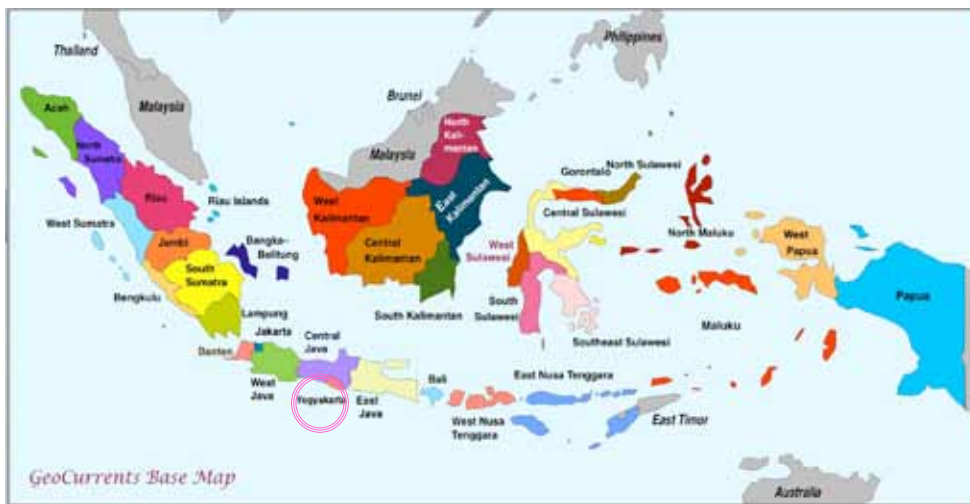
Thailand

Philippines

Malaysia

Brunei

Malaysia

Aceh

North Sumatra

Riau

Riau Islands

West Sumatra

Jambi

Bangka-Belitung

South Sumatra

Bengkulu

Lampung

Jakarta

Banten

West Java

Central Java

Yogyakarta

East Java

North Kalimantan

West Kalimantan

East Kalimantan

Central Kalimantan

South Kalimantan

Gorontalo

North Sulawesi

Central Sulawesi

West Sulawesi

South Sulawesi

Southeast Sulawesi

North Maluku

West Papua

Papua

Maluku

Bali

East Nusa Tenggara

West Nusa Tenggara

East Timor

Australia

GeoCurrents Base Map